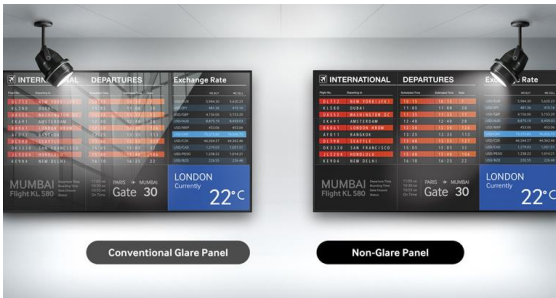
INTERNATIONAL DEPARTURES Exchange Rate

MUMBAI Flight KL 580

PARIS → MUMBAI Gate 30

LONDON Currently 22°C

INTERNATIONAL DEPARTURES Exchange Rate

NEW YORK JFK
DUBAI
WASHINGTON DC
AMSTERDAM
LONDON HEATHROW
BANGKOK
SEATTLE
SAN FRANCISCO
HONOLULU
MADRID

MUMBAI Flight KL 580

PARIS → MUMBAI Gate 30

LONDON Currently 22°C

Conventional Glare Panel

Non-Glare Panel